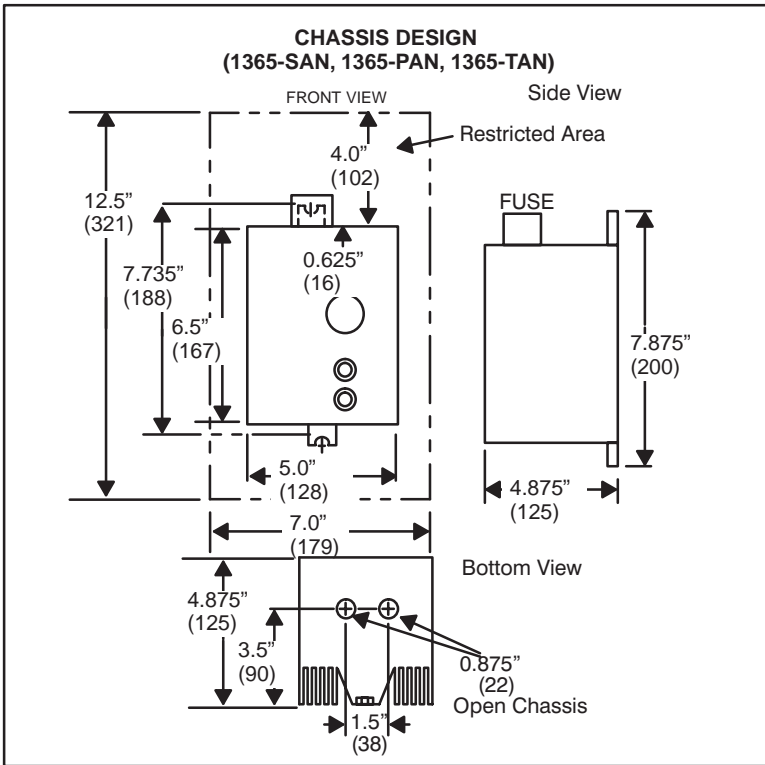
CHASSIS DESIGN
(1365-SAN, 1365-PAN, 1365-TAN)

FRONT VIEW

Side View

Restricted Area

4.0"
(102)

12.5"
(321)

7.735"
(188)

0.625"
(16)

6.5"
(167)

5.0"
(128)

7.0"
(179)

FUSE

7.875"
(200)

4.875"
(125)

Bottom View

4.875"
(125)

3.5"
(90)

0.875"
(22)
Open Chassis

1.5"
(38)